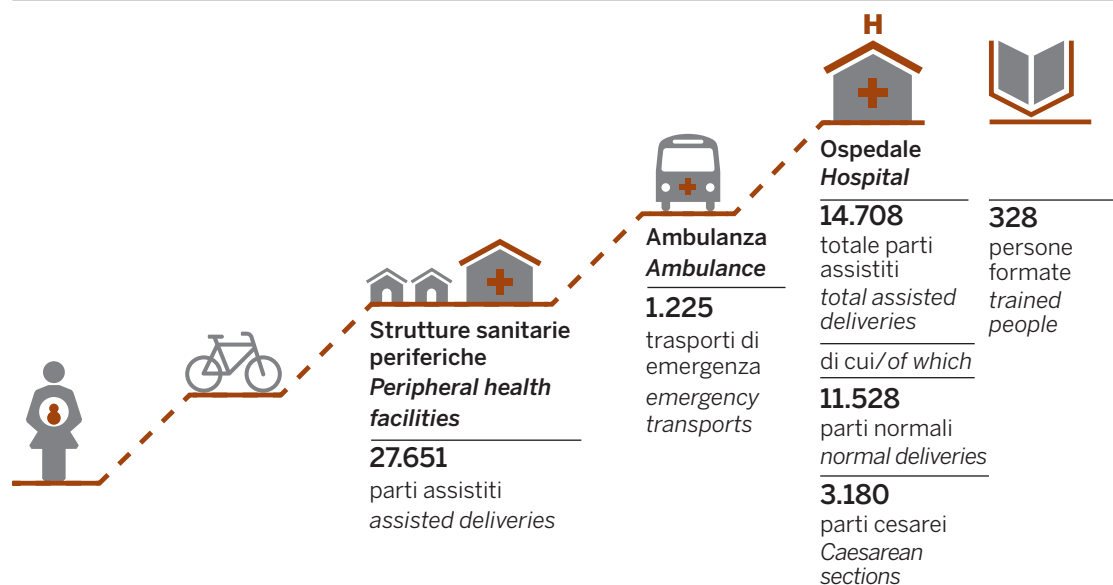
H

Strutture sanitarie periferiche
*Peripheral health facilities*

27.651
parti assistiti
*assisted deliveries*

Ambulanza
*Ambulance*

1.225
trasporti di emergenza
*emergency transports*

Ospedale
*Hospital*

14.708
totale parti assistiti
*total assisted deliveries*

di cui/*of which*

11.528
parti normali
*normal deliveries*

3.180
parti cesarei
*Caesarean sections*

328
persone formate
*trained people*